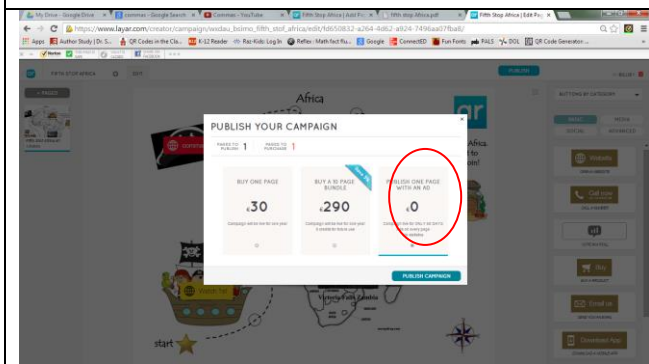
My Drive - Google Drive × commas - Google Search × Commas - YouTube × Fifth Stop Africa | Add Pa × fifth stop Africa.pdf × Fifth Stop Africa | Edit Pa ×

https://www.layar.com/creator/campaign/wsdau_boimo_fifth_stop_africa/edit/fd650832-a264-4d62-a924-7496aa07fba8/

Apps Author Study | Dr. S... QR Codes in the Cla... K-12 Reader Raz-Kids: Log In Reflex: Math fact flu... Google ConnectED Fun Fonts PALS DOL QR Code Generator

FIFTH STOP AFRICA EDIT PUBLISH

+ PAGES

Africa

PUBLISH YOUR CAMPAIGN

PAGES TO PUBLISH 1 PAGES TO PURCHASE 1

BUY ONE PAGE
€30
Campaign will be live for one year

BUY A 10 PAGE BUNDLE
€290
Campaign will be live for one year. 9 credits for future use

PUBLISH ONE PAGE WITH AN AD
€0

PUBLISH CAMPAIGN

BUTTONS BY CATEGORY

BASIC MEDIA SOCIAL ADVANCED

Website Call now Buy Email us Download App

Victoria Falls Zambia

start